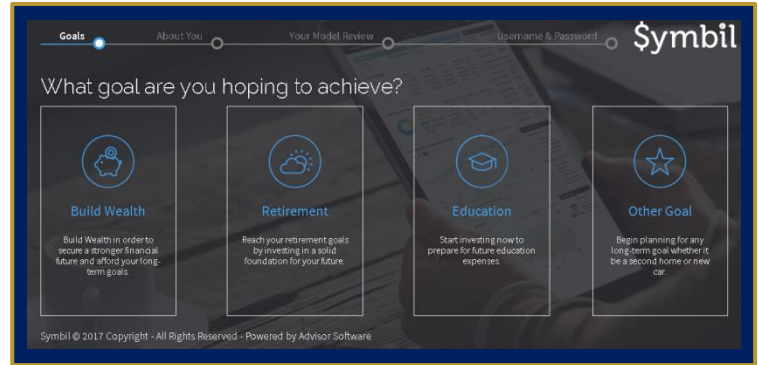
Goals
About You
Your Model Review
Username & Password
$ymbil

What goal are you hoping to achieve?

Build Wealth

Build Wealth in order to secure a stronger financial future and afford your long-term goals.

Retirement

Reach your retirement goals by investing in a solid foundation for your future

Education

Start investing now to prepare for future education expenses.

Other Goal

Begin planning for any long-term goal whether it be a second home or new car.

Symbil © 2017 Copyright - All Rights Reserved - Powered by Advisor Software